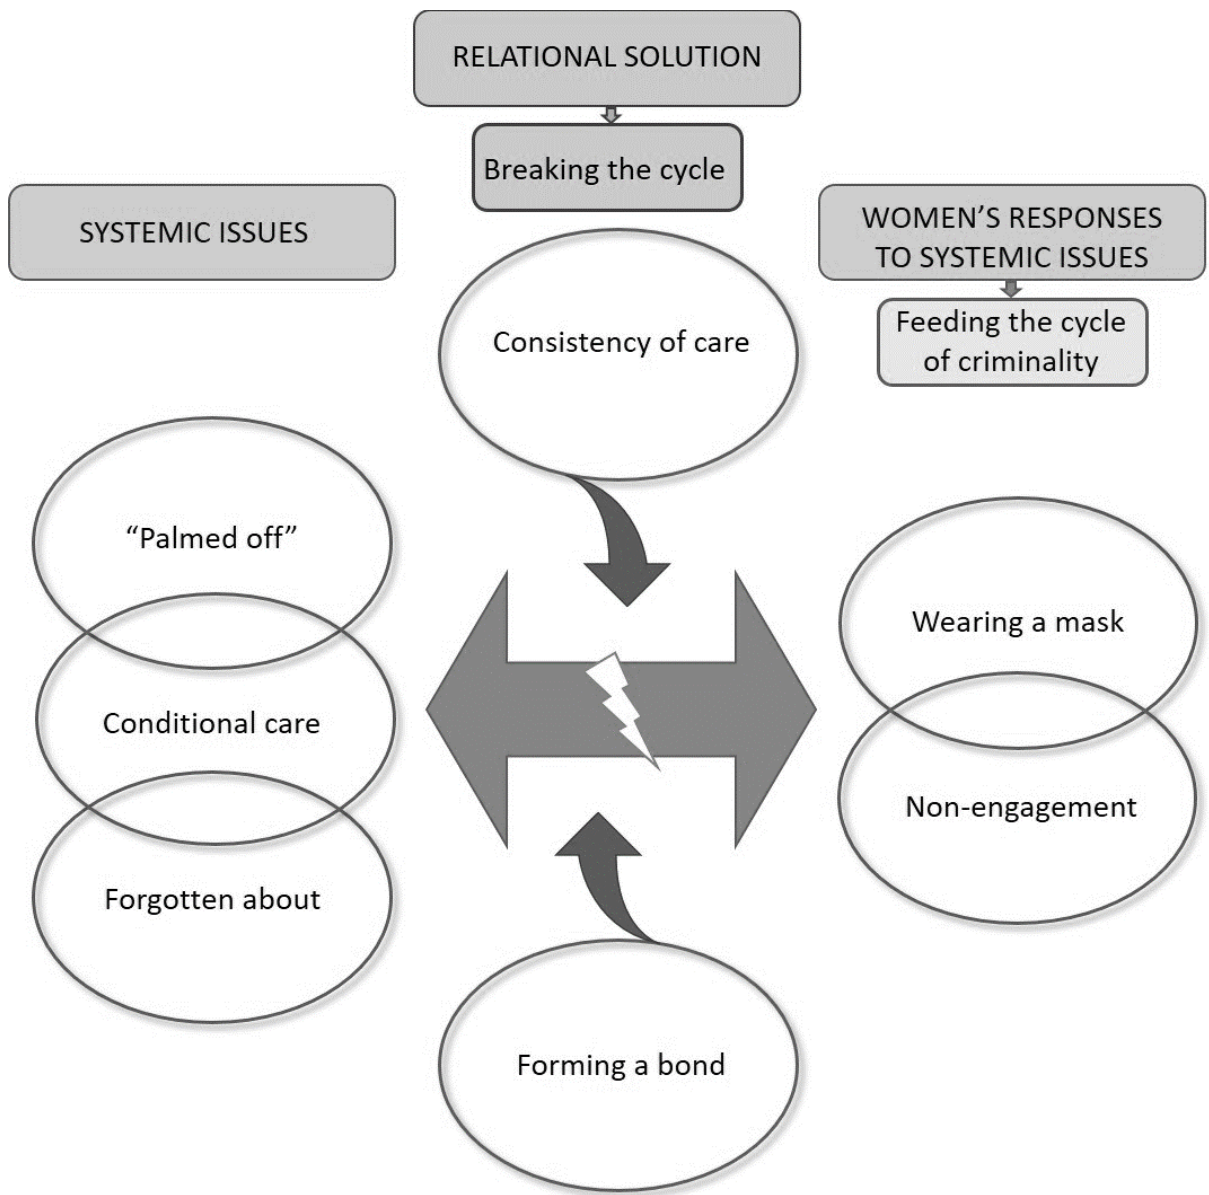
RELATIONAL SOLUTION

Breaking the cycle

SYSTEMIC ISSUES

WOMEN'S RESPONSES TO SYSTEMIC ISSUES

Feeding the cycle of criminality

Consistency of care

"Palmed off"

Conditional care

Forgotten about

Wearing a mask

Non-engagement

Forming a bond